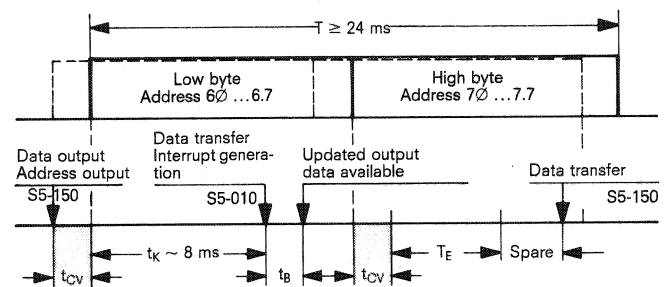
$T \geq 24$ ms

Low byte
Address 6Ø ...6.7

High byte
Address 7Ø ...7.7

Data output
Address output
S5-150

Data transfer
Interrupt generation
S5-010

Updated output data available

Data transfer
S5-150

$t_{CV}$

$t_K \sim 8$ ms

$t_B$

$t_{CV}$

$T_E$

Spare